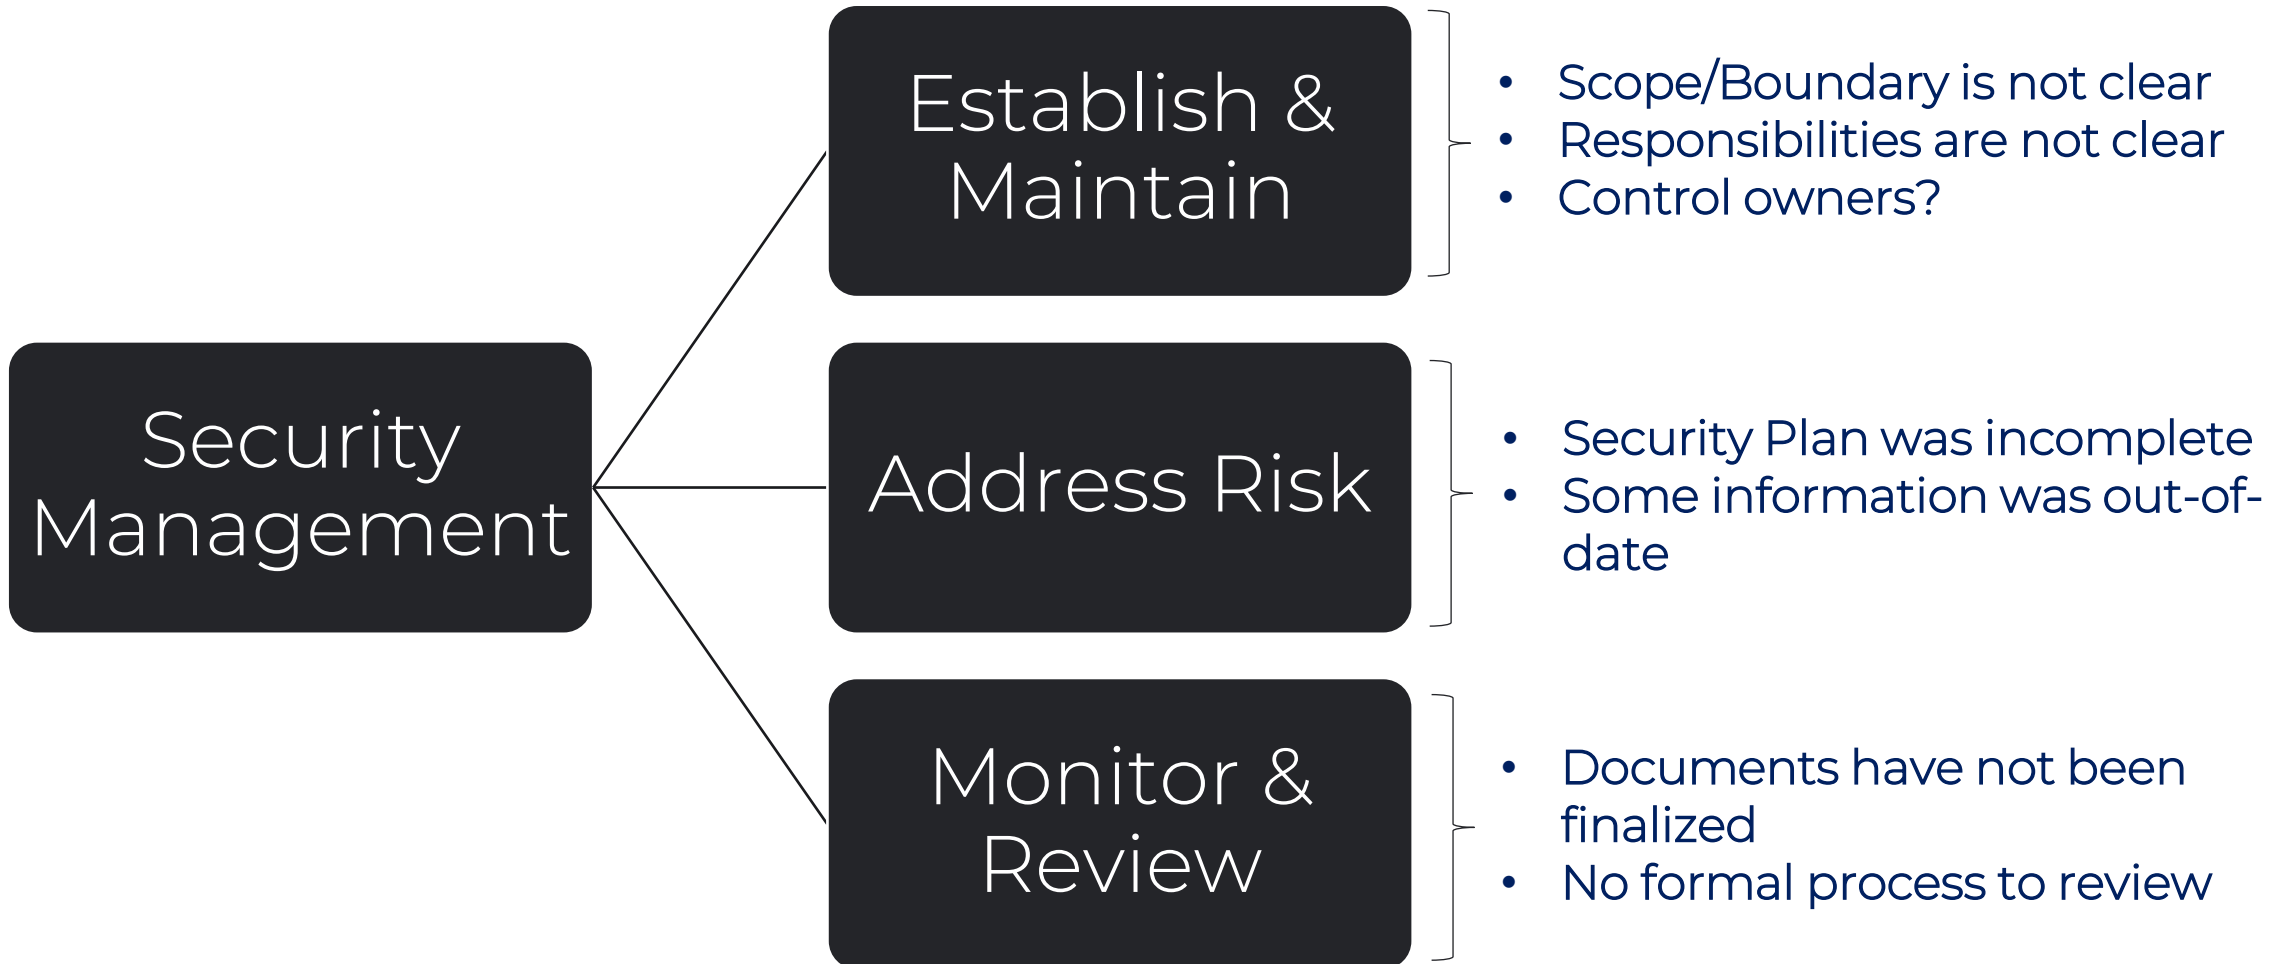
Security Management

Establish & Maintain

- Scope/Boundary is not clear
- Responsibilities are not clear
- Control owners?

Address Risk

- Security Plan was incomplete
- Some information was out-of-date

Monitor & Review

- Documents have not been finalized
- No formal process to review